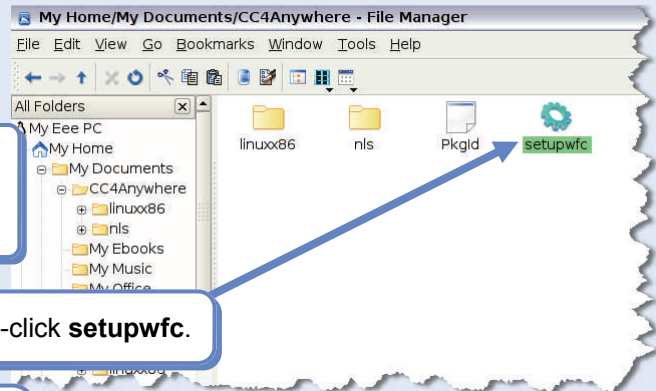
My Home/My Documents/CC4Anywhere - File Manager

File Edit View Go Bookmarks Window Tools Help

All Folders

My Eee PC
My Home
My Documents
CC4Anywhere
linuxx86
nls
My Ebooks
My Music
My Office

linuxx86
nls
Pkgld
setupwfc

-click **setupwfc**.